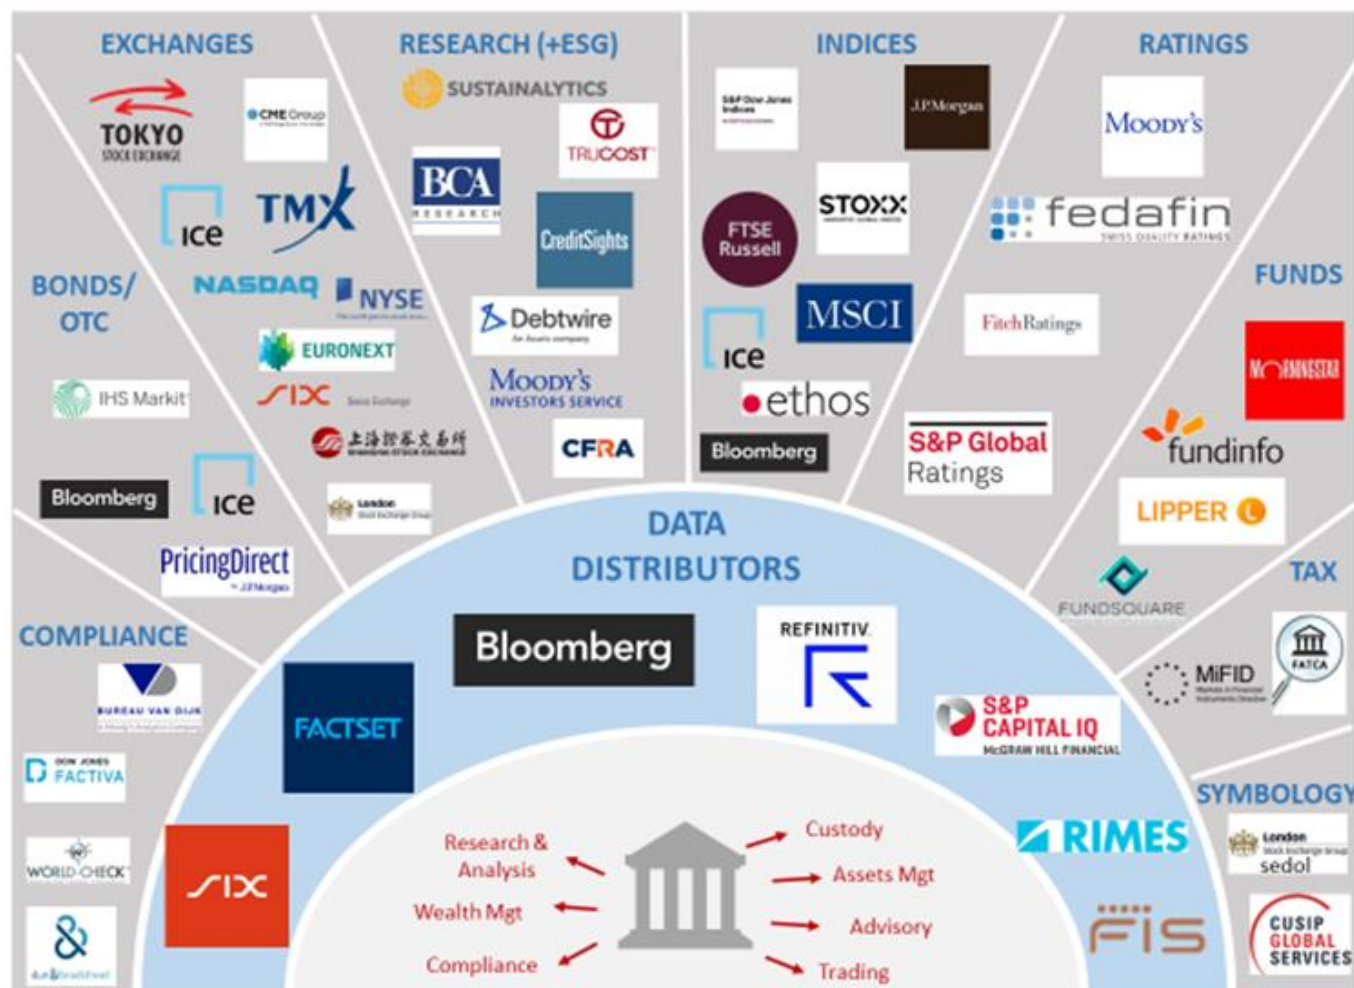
EXCHANGES

TOKYO STOCK EXCHANGE

CME Group

ice

TMX

NASDAQ

NYSE

EURONEXT

SIX Swiss Exchange

上海证券交易所

London Stock Exchange Group

RESEARCH (+ESG)

SUSTAINALYTICS

TRUCOST

BCA RESEARCH

CreditSights

Debtwire

MOODY'S INVESTORS SERVICE

CFRA

INDICES

S&P Dow Jones Indices

J.P.Morgan

FTSE Russell

STOXX

MSCI

ice

ethos

Bloomberg

RATINGS

MOODY'S

fedafin SWISS QUALITY RATINGS

FitchRatings

S&P Global Ratings

FUNDS

MORNINGSTAR

fundinfo

LIPPER

FUNDSQUARE

BONDS/ OTC

IHS Markit

Bloomberg

ice

PricingDirect J.P.Morgan

COMPLIANCE

BUREAU VAN DIJK

DOW JONES FACTIVA

WORLD-CHECK

dun&bradstreet

DATA DISTRIBUTORS

Bloomberg

REFINITIV

FACTSET

S&P CAPITAL IQ McGRAW HILL FINANCIAL

SIX

RIMES

FIS

Research & Analysis

Wealth Mgt

Compliance

Custody

Assets Mgt

Advisory

Trading

TAX

MiFID

FATCA

SYMBOLOGY

London Stock Exchange Group sedol

CUSIP GLOBAL SERVICES